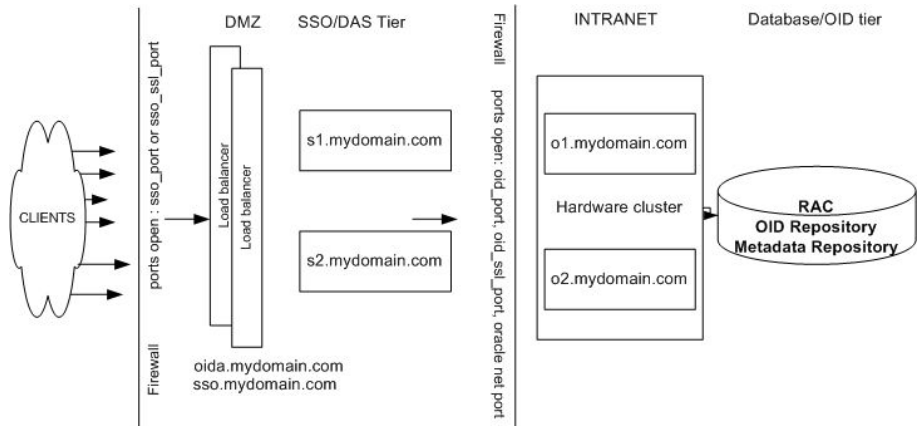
CLIENTS

ports open : sso_port or sso_ssl_port

Firewall

DMZ

Load balancer

Load balancer

oida.mydomain.com
sso.mydomain.com

SSO/DAS Tier

s1.mydomain.com

s2.mydomain.com

Firewall

ports open: oid_port, oid_ssl_port, oracle net port

INTRANET

o1.mydomain.com

Hardware cluster

o2.mydomain.com

Database/OID tier

RAC
OID Repository
Metadata Repository